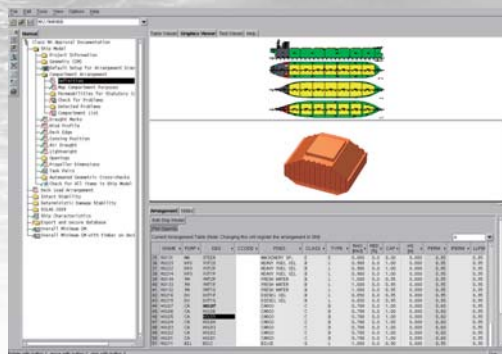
File Edit View Options Help

Manual

Class NK Approval Documentation
Ship Model
Project Information
Geometry (3D)
Default Setup for Arrangement
Compartment Arrangement
Definitions
Map Compartment Purpose
Permeabilities for Statutory
Check for Problems
Detected Problems
Compartment List
Draught Marks
Wind Profile
Deck Edge
Loading Position
Air Draught
Lightweight
Openings
Propeller Dimensions
Tank Pairs
Automated Geometric Cross-checks
Check for All Items in Ship Model
Hull Load Arrangement
Intact Stability
Deterministic Damage Stability
SOLAS 2009
Ship Characteristics
Export and Secure Database
Install Windows OK
Install Windows OK with Finder

Table Viewer | Graphics Viewer | Text Viewer | Help

Arrangement | Notes

Current Arrangement Table Slide: Changing the cell register the arrangement in Ship

| NAME | TYPE | DESC | CODE | PURP | CLASS | TYPE | MAX | MIN | CAP | VR | PERM | PERM | LCB |
|---|---|---|---|---|---|---|---|---|---|---|---|---|---|
| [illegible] | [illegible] | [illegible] | | BALLAST | | | | | | | | | |
| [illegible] | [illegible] | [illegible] | | HEAVY FUEL OIL | | | | | | | | | |
| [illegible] | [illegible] | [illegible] | | HEAVY FUEL OIL | | | | | | | | | |
| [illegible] | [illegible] | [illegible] | | HEAVY FUEL OIL | | | | | | | | | |
| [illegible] | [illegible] | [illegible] | | FRESH WATER | | | | | | | | | |
| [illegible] | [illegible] | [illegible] | | FRESH WATER | | | | | | | | | |
| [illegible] | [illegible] | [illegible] | | DIESEL OIL | | | | | | | | | |
| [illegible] | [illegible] | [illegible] | | DIESEL OIL | | | | | | | | | |
| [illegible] | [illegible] | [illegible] | | CARGO | | | | | | | | | |
| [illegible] | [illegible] | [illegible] | | CARGO | | | | | | | | | |
| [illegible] | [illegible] | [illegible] | | CARGO | | | | | | | | | |
| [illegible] | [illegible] | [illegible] | | CARGO | | | | | | | | | |
| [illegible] | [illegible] | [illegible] | | CARGO | | | | | | | | | |
| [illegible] | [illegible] | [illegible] | | BILGE | | | | | | | | | |